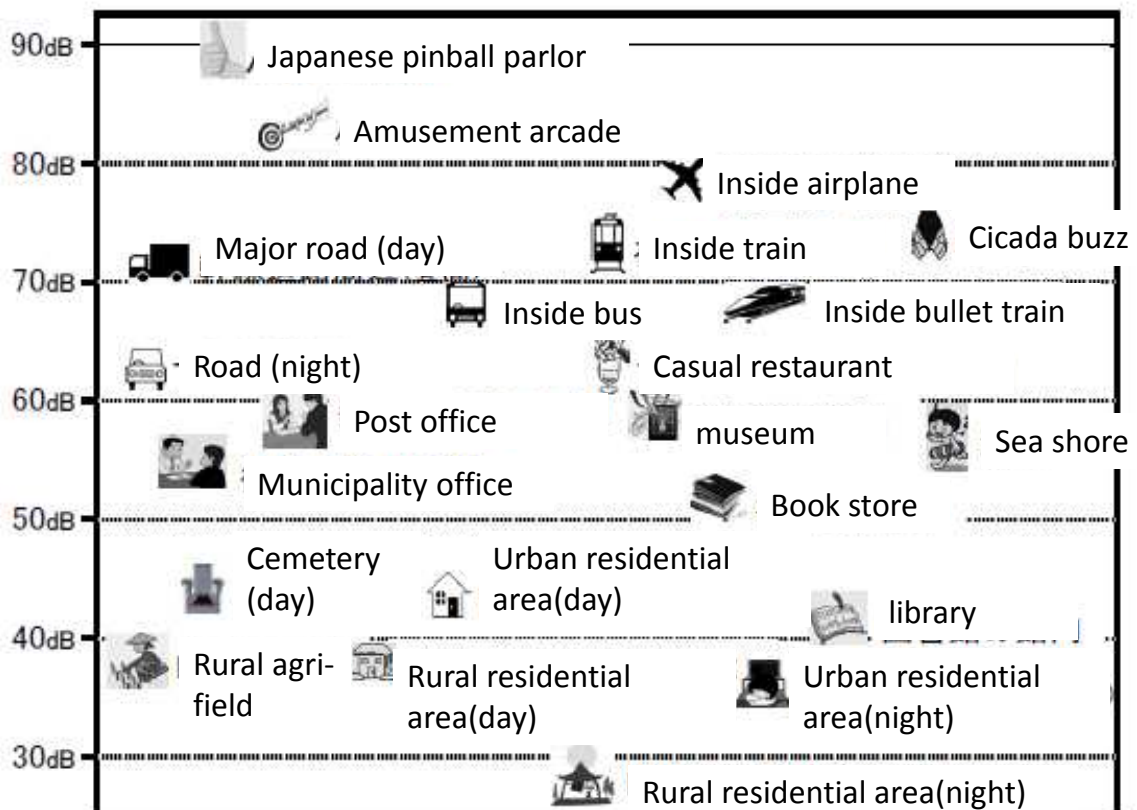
90dB
Japanese pinball parlor
Amusement arcade
80dB
Inside airplane
Major road (day)
Inside train
Cicada buzz
70dB
Inside bus
Inside bullet train
Road (night)
Casual restaurant
60dB
Post office
museum
Sea shore
Municipality office
Book store
50dB
Cemetery (day)
Urban residential area(day)
library
40dB
Rural agri-field
Rural residential area(day)
Urban residential area(night)
30dB
Rural residential area(night)